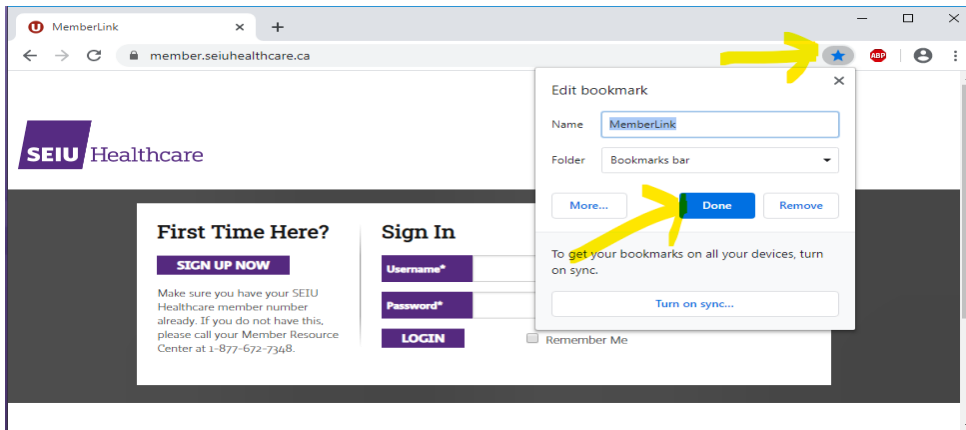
MemberLink
×
+
member.seiuhealthcare.ca
ABP

SEIU Healthcare

First Time Here?
SIGN UP NOW
Make sure you have your SEIU Healthcare member number already. If you do not have this, please call your Member Resource Center at 1-877-672-7348.

Sign In
Username*
Password*
LOGIN
Remember Me

Edit bookmark
×
Name MemberLink
Folder Bookmarks bar
More...
Done
Remove
To get your bookmarks on all your devices, turn on sync.
Turn on sync...